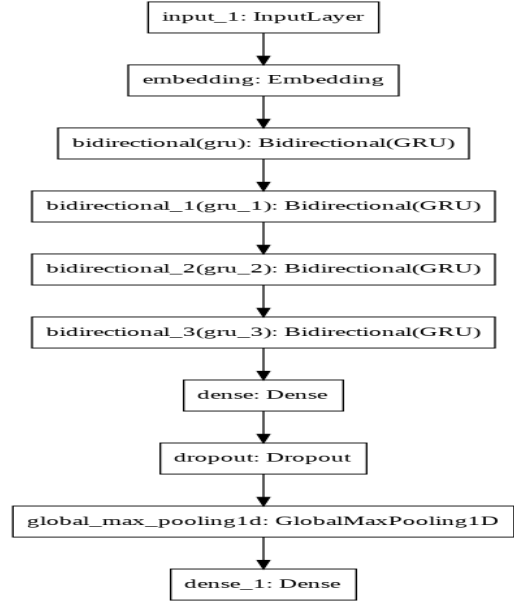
input_1: InputLayer

embedding: Embedding

bidirectional(gru): Bidirectional(GRU)

bidirectional_1(gru_1): Bidirectional(GRU)

bidirectional_2(gru_2): Bidirectional(GRU)

bidirectional_3(gru_3): Bidirectional(GRU)

dense: Dense

dropout: Dropout

global_max_pooling1d: GlobalMaxPooling1D

dense_1: Dense